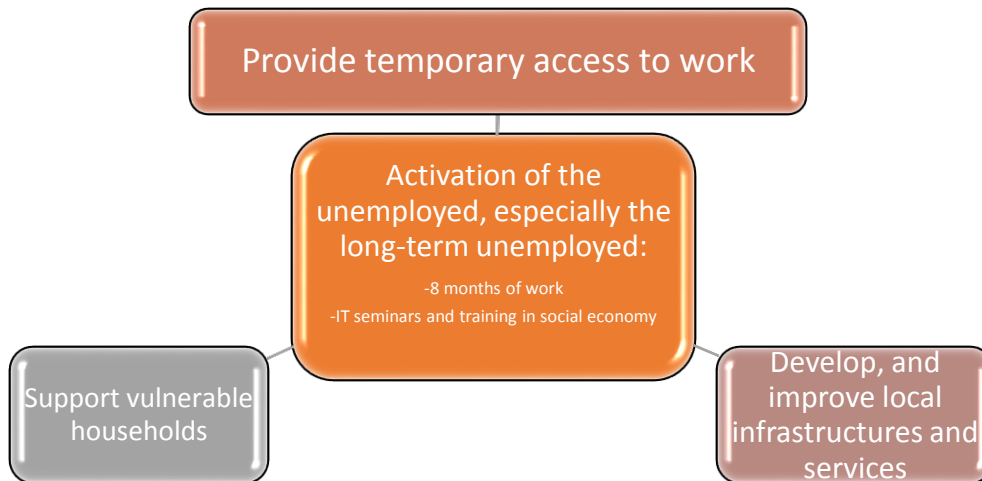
Provide temporary access to work

Activation of the unemployed, especially the long-term unemployed:

-8 months of work

-IT seminars and training in social economy

Support vulnerable households

Develop, and improve local infrastructures and services